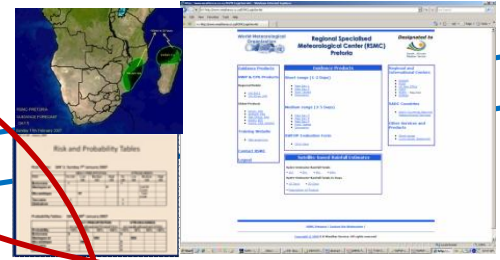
Regional Specialised Meteorological Center (RSMC) Pretoria

World Meteorological Organization

Designated to

Guidance Products

Short range (1-2 Days)

Medium range (3-5 Days)

Regional and International Centers

SADC Countries

Other Partners and Products

Training Website

Contact RSMC

Logout

Satellite based Rainfall Estimates

Risk and Probability Tables